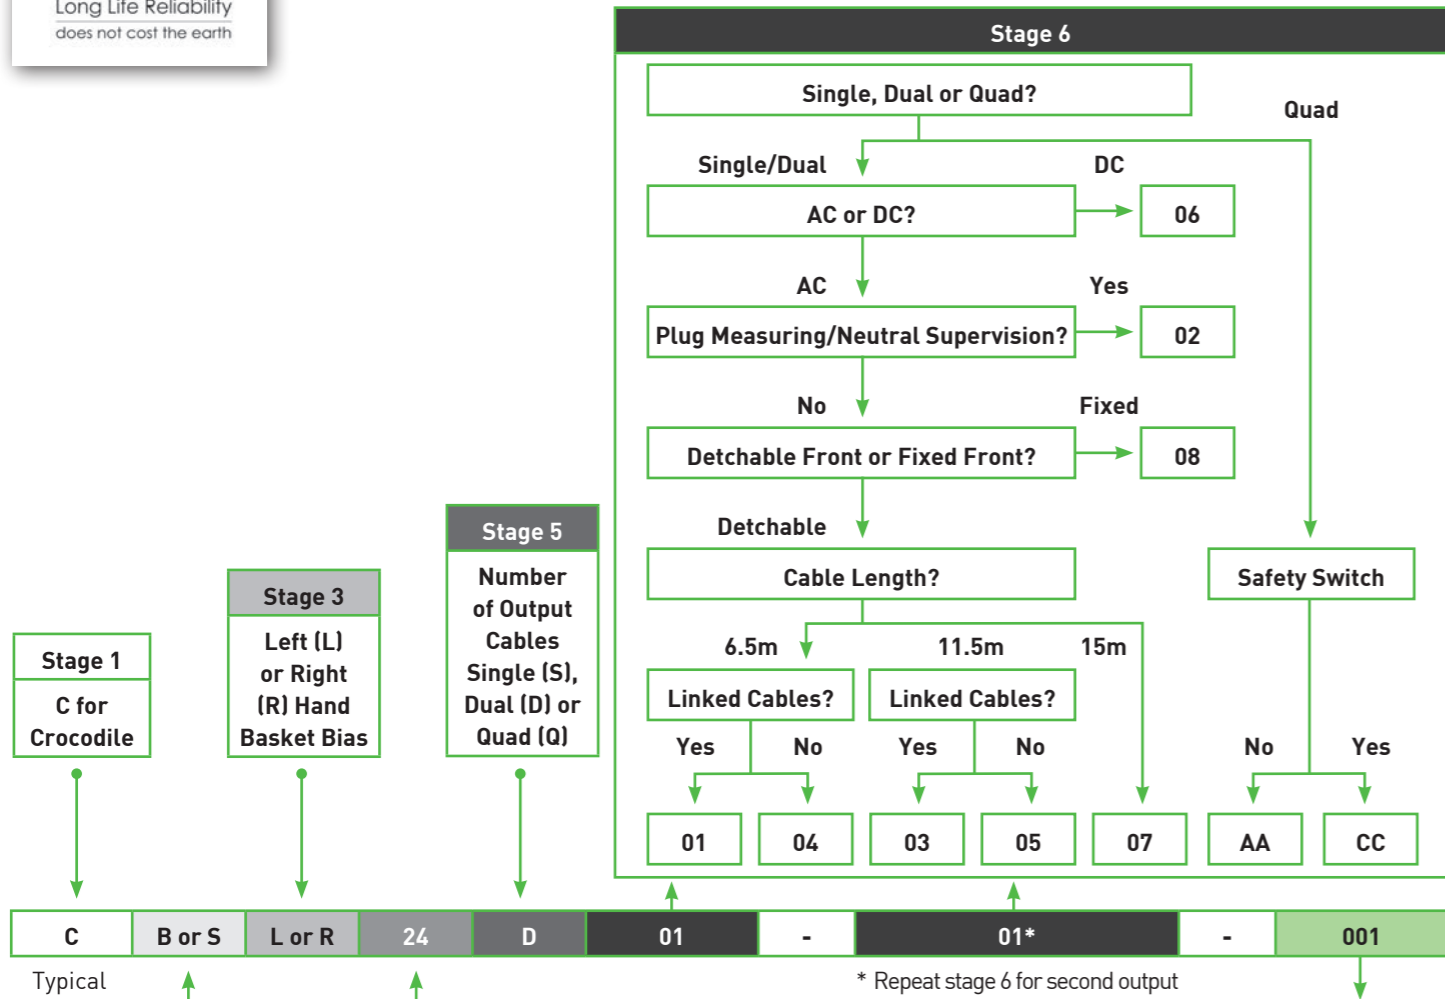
Long Life Reliability
does not cost the earth

Stage 6

Single, Dual or Quad?

Quad

Single/Dual

DC

AC or DC?

06

AC

Yes

Plug Measuring/Neutral Supervision?

02

No

Fixed

Detchable Front or Fixed Front?

08

Detchable

Cable Length?

Safety Switch

6.5m

11.5m

15m

Linked Cables?

Linked Cables?

Yes

No

Yes

No

No

Yes

01

04

03

05

07

AA

CC

Stage 1

C for Crocodile

Stage 3

Left (L) or Right (R) Hand Basket Bias

Stage 5

Number of Output Cables Single (S), Dual (D) or Quad (Q)

| C | B or S | L or R | 24 | D | 01 | - | 01* | - | 001 |
|---|---|---|---|---|---|---|---|---|---|

Typical

* Repeat stage 6 for second output